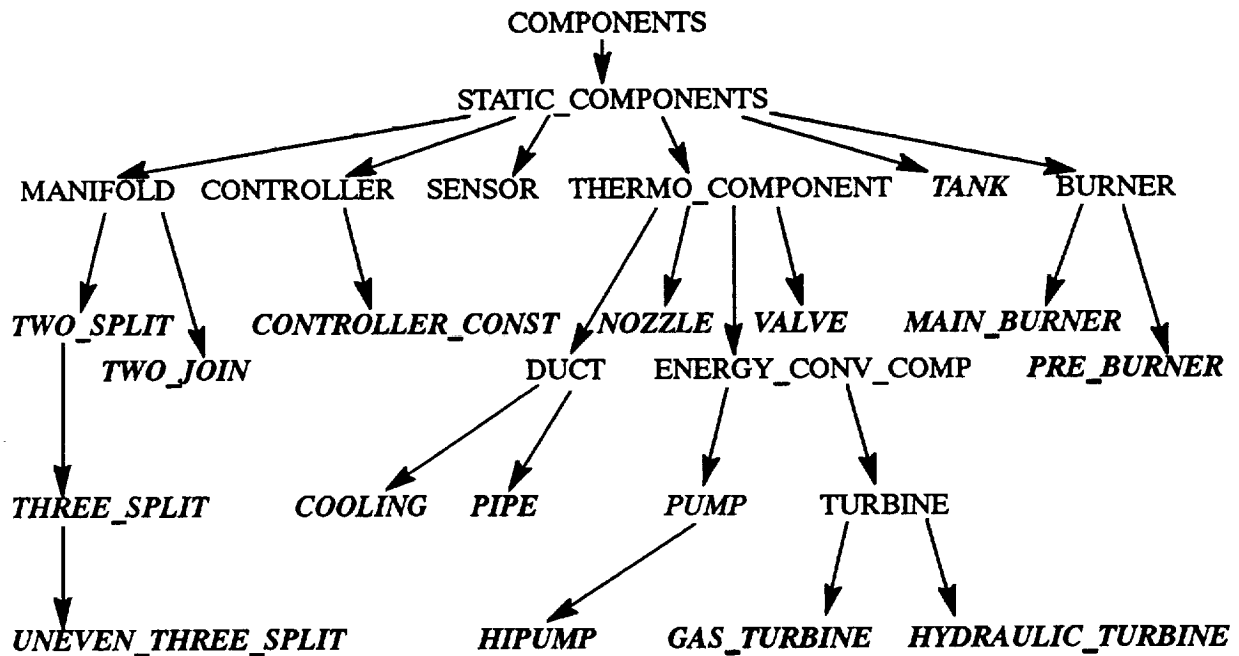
COMPONENTS

STATIC_COMPONENTS

MANIFOLD CONTROLLER SENSOR THERMO_COMPONENT TANK BURNER

TWO_SPLIT TWO_JOIN CONTROLLER_CONST NOZZLE VALVE MAIN_BURNER PRE_BURNER

DUCT ENERGY_CONV_COMP

THREE_SPLIT COOLING PIPE PUMP TURBINE

UNEVEN_THREE_SPLIT HIPUMP GAS_TURBINE HYDRAULIC_TURBINE